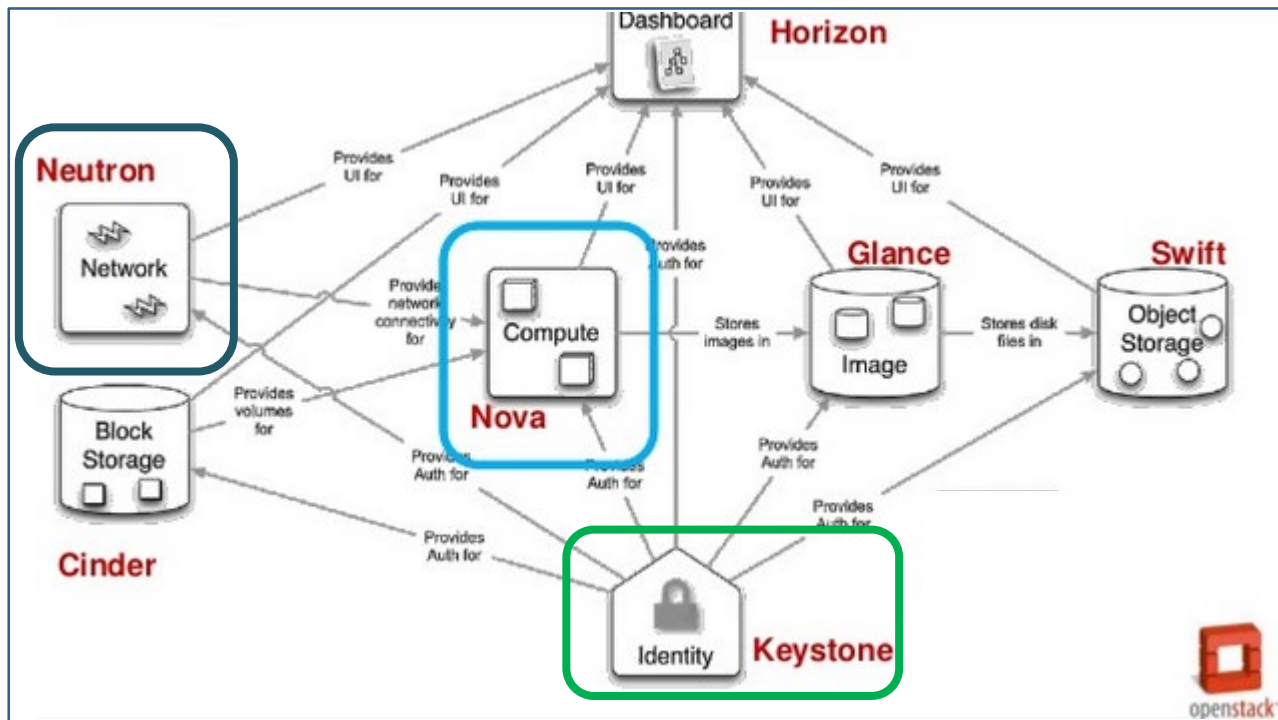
Dashboard
Horizon
Neutron
Network
Provides UI for
Provides UI for
Provides UI for
Provides Auth for
Provides UI for
Provides UI for
Provides network connectivity for
Compute
Nova
Stores images in
Glance
Image
Stores disk files in
Swift
Object Storage
Block Storage
Provides volumes for
Provides Auth for
Provides Auth for
Provides Auth for
Provides Auth for
Provides Auth for
Cinder
Identity
Keystone
openstack